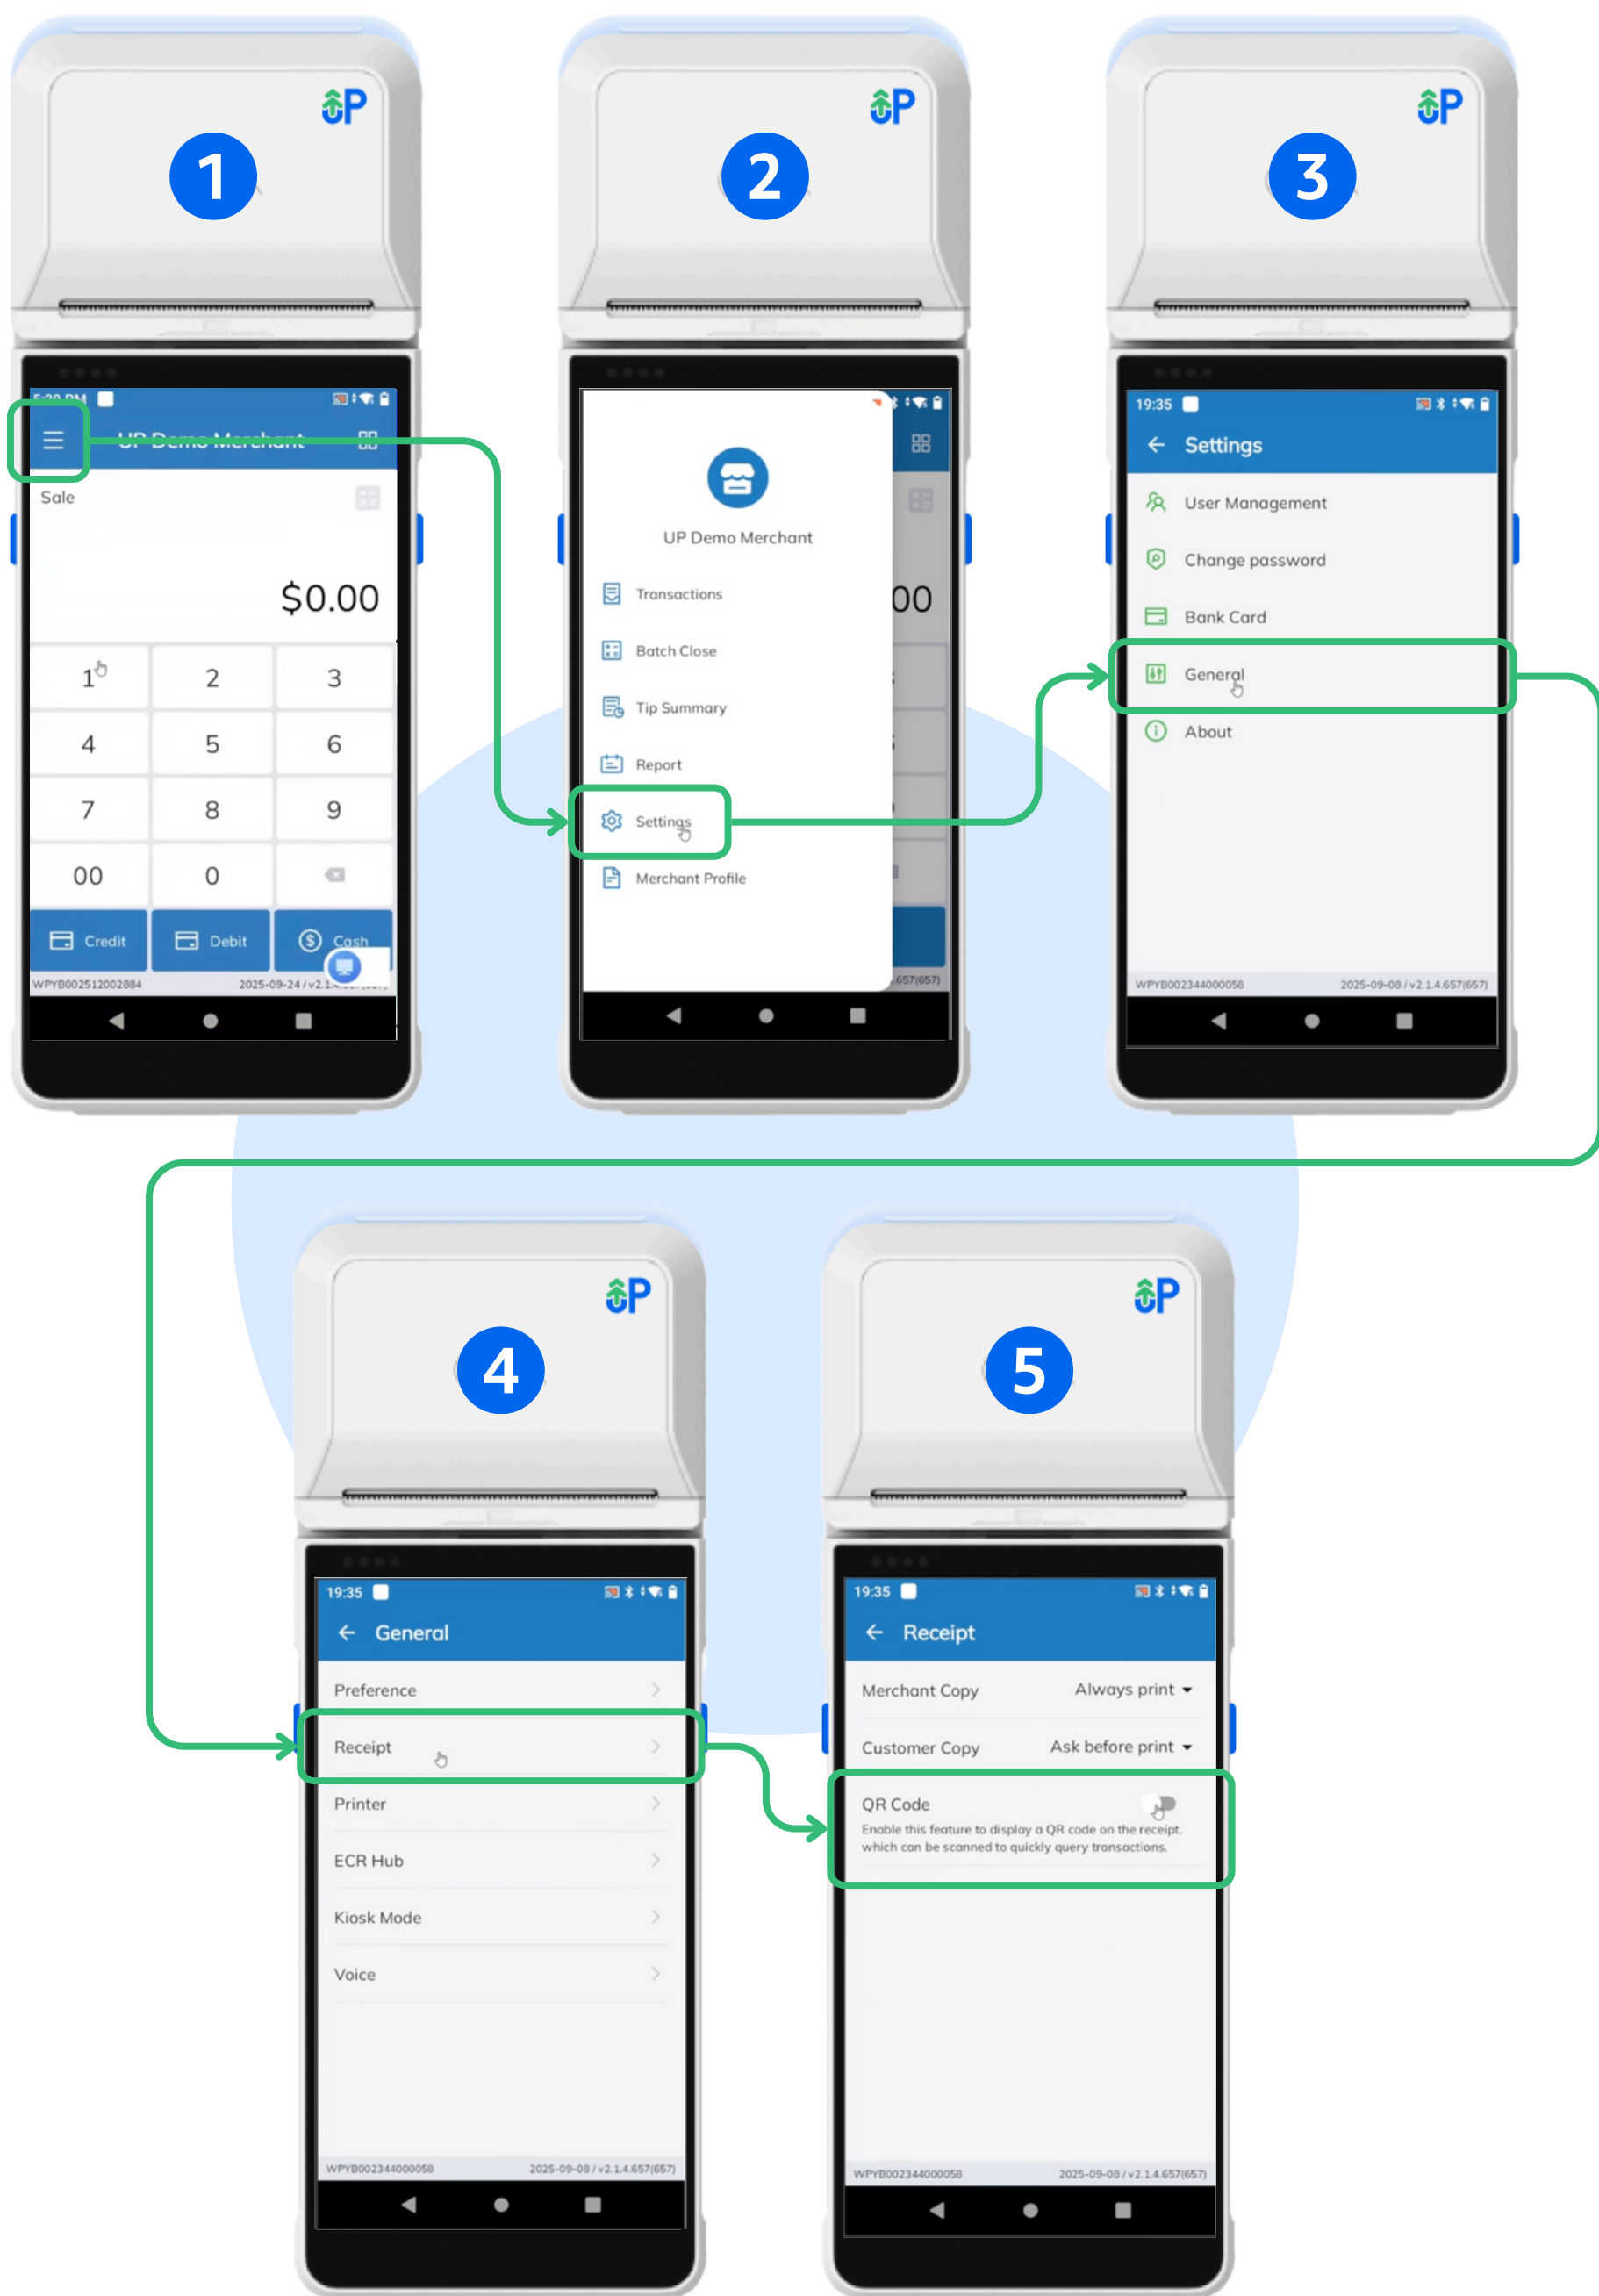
1

5:29 PM

UP Demo Merchant

Sale

$0.00

| 1 | 2 | 3 |
|---|---|---|
| 4 | 5 | 6 |
| 7 | 8 | 9 |
| 00 | 0 | |

Credit Debit Cash

WPYB002512002884 2025-09-24 / v2.1.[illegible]

2

UP Demo Merchant

Transactions

Batch Close

Tip Summary

Report

Settings

Merchant Profile

00

657(657)

3

19:35

Settings

User Management

Change password

Bank Card

General

About

WPYB002344000058 2025-09-08 / v2.1.4.657(657)

4

19:35

General

Preference

Receipt

Printer

ECR Hub

Kiosk Mode

Voice

WPYB002344000058 2025-09-08 / v2.1.4.657(657)

5

19:35

Receipt

Merchant Copy Always print

Customer Copy Ask before print

QR Code

Enable this feature to display a QR code on the receipt, which can be scanned to quickly query transactions.

WPYB002344000058 2025-09-08 / v2.1.4.657(657)